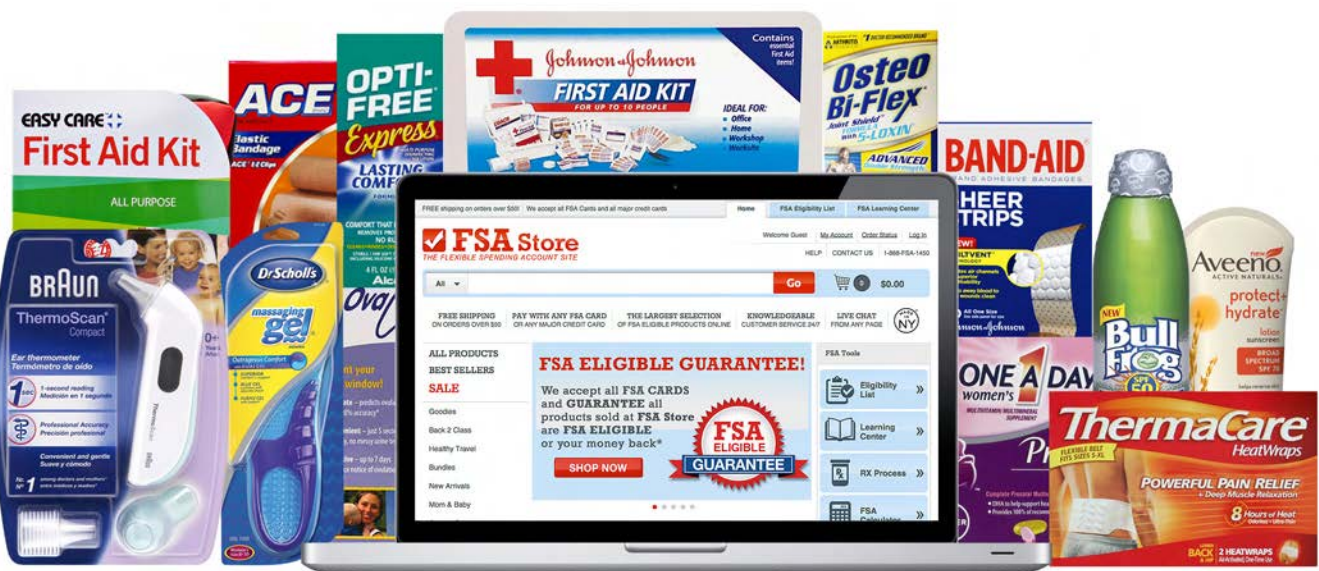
EASY CARE
First Aid Kit
ALL PURPOSE

ACE
Elastic Bandage

OPTI-FREE
Express
LASTING COMFORT

Johnson & Johnson
FIRST AID KIT
FOR UP TO 10 PEOPLE
Contains essential First Aid items!
IDEAL FOR:
Office
Home
Workshop
Worksite

Osteo Bi-Flex
Joint Shield
5-LOXIN
ADVANCED

BAND-AID
SHEER STRIPS

BRAUN
ThermoScan
Compact
Ear thermometer
Termómetro de oído
1-second reading
Medición en 1 segundo
Professional Accuracy
Precisión profesional
Convenient and gentle
Suave y cómodo

Dr Scholl's
massaging gel

FREE shipping on orders over $50! | We accept all FSA Cards and all major credit cards
Home | FSA Eligibility List | FSA Learning Center
FSA Store
THE FLEXIBLE SPENDING ACCOUNT SITE
Welcome Guest | My Account | Order Status | Log In
HELP | CONTACT US | 1-888-FSA-1450
All
Go
0 $0.00
FREE SHIPPING ON ORDERS OVER $50
PAY WITH ANY FSA CARD OR ANY MAJOR CREDIT CARD
THE LARGEST SELECTION OF FSA ELIGIBLE PRODUCTS ONLINE
KNOWLEDGEABLE CUSTOMER SERVICE 24/7
LIVE CHAT FROM ANY PAGE
NY
ALL PRODUCTS
BEST SELLERS
SALE
Goodies
Back 2 Class
Healthy Travel
Bundles
New Arrivals
Mom & Baby
FSA ELIGIBLE GUARANTEE!
We accept all FSA CARDS and GUARANTEE all products sold at FSA Store are FSA ELIGIBLE or your money back*
SHOP NOW
FSA ELIGIBLE GUARANTEE
FSA Tools
Eligibility List
Learning Center
RX Process
FSA Calculator

ONE A DAY
women's

Bull Frog
SPF 50

Aveeno
protect + hydrate
lotion

ThermaCare
HeatWraps
POWERFUL PAIN RELIEF
+ Deep Muscle Relaxation
8 Hours of Heat
BACK & HIP
2 HEATWRAPS
FLEXIBLE BELT FITS SIZES S-XL